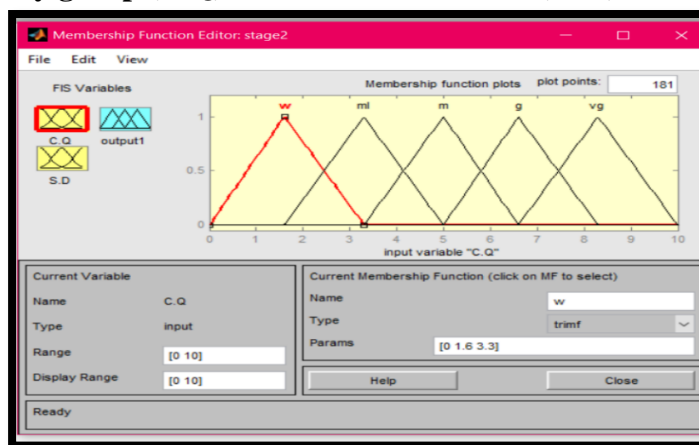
Membership Function Editor: stage2

File Edit View

FIS Variables

C.Q output1

S.D

Membership function plots

plot points: 181

w ml m g vg

1

0.5

0

0 1 2 3 4 5 6 7 8 9 10

input variable "C.Q"

Current Variable

Name C.Q

Type input

Range [0 10]

Display Range [0 10]

Current Membership Function (click on MF to select)

Name w

Type trimf

Params [0 1.6 3.3]

Help

Close

Ready